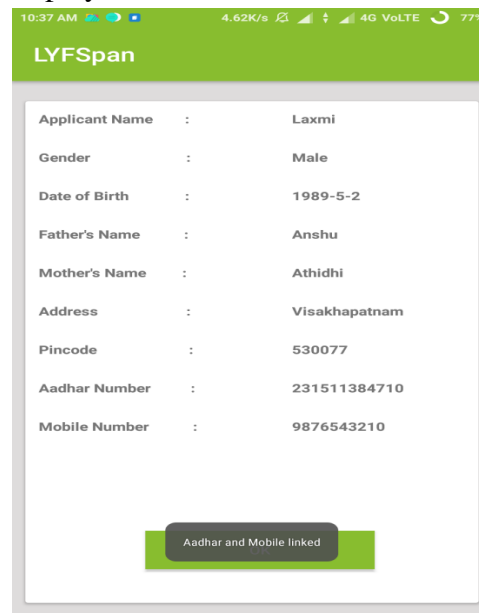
10:37 AM 4.62K/s 4G VoLTE 77%

LYFSpan

| | | |
|---|---|---|
| Applicant Name | : | Laxmi |
| Gender | : | Male |
| Date of Birth | : | 1989-5-2 |
| Father's Name | : | Anshu |
| Mother's Name | : | Athidhi |
| Address | : | Visakhapatnam |
| Pincode | : | 530077 |
| Aadhar Number | : | 231511384710 |
| Mobile Number | : | 9876543210 |

Aadhar and Mobile linked

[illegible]